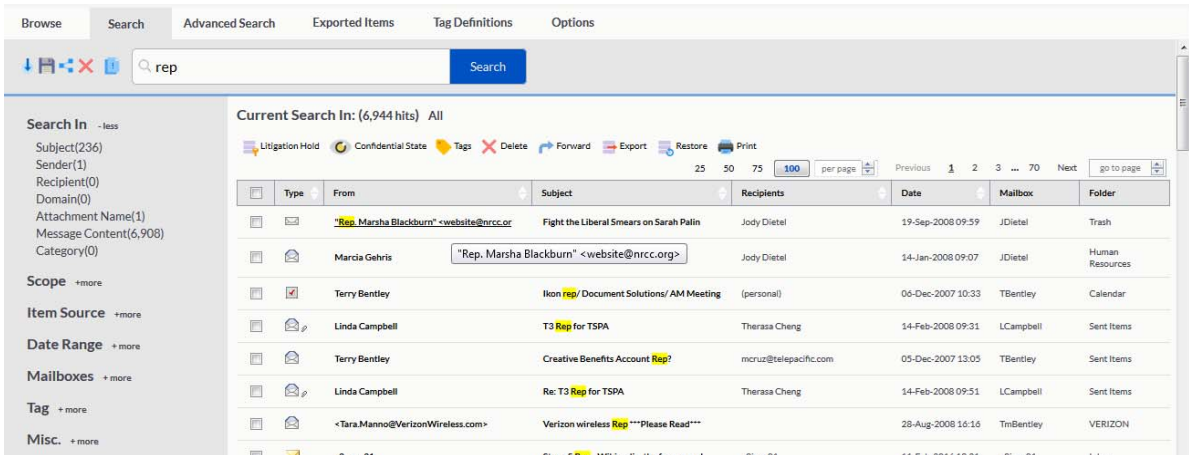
Browse | Search | Advanced Search | Exported Items | Tag Definitions | Options

rep

Search

Search In -less
Subject(236)
Sender(1)
Recipient(0)
Domain(0)
Attachment Name(1)
Message Content(6,908)
Category(0)

Scope +more

Item Source +more

Date Range +more

Mailboxes +more

Tag +more

Misc. +more

Current Search In: (6,944 hits) All

Litigation Hold | Confidential State | Tags | Delete | Forward | Export | Restore | Print

25 50 75 100 per page

Previous 1 2 3 ... 70 Next go to page

| | Type | From | Subject | Recipients | Date | Mailbox | Folder |
|---|---|---|---|---|---|---|---|
| | | "Rep. Marsha Blackburn" <website@nrcc.or | Fight the Liberal Smears on Sarah Palin | Jody Dietel | 19-Sep-2008 09:59 | JDietel | Trash |
| | | Marcia Gehris | "Rep. Marsha Blackburn" <website@nrcc.org> | Jody Dietel | 14-Jan-2008 09:07 | JDietel | Human Resources |
| | | Terry Bentley | Ikon rep/ Document Solutions/ AM Meeting | (personal) | 06-Dec-2007 10:33 | TBentley | Calendar |
| | | Linda Campbell | T3 Rep for TSPA | Therasa Cheng | 14-Feb-2008 09:31 | LCampbell | Sent Items |
| | | Terry Bentley | Creative Benefits Account Rep? | mcruz@telepacific.com | 05-Dec-2007 13:05 | TBentley | Sent Items |
| | | Linda Campbell | Re: T3 Rep for TSPA | Therasa Cheng | 14-Feb-2008 09:51 | LCampbell | Sent Items |
| | | <Tara.Manno@VerizonWireless.com> | Verizon wireless Rep ***Please Read*** | | 28-Aug-2008 16:16 | TmBentley | VERIZON |